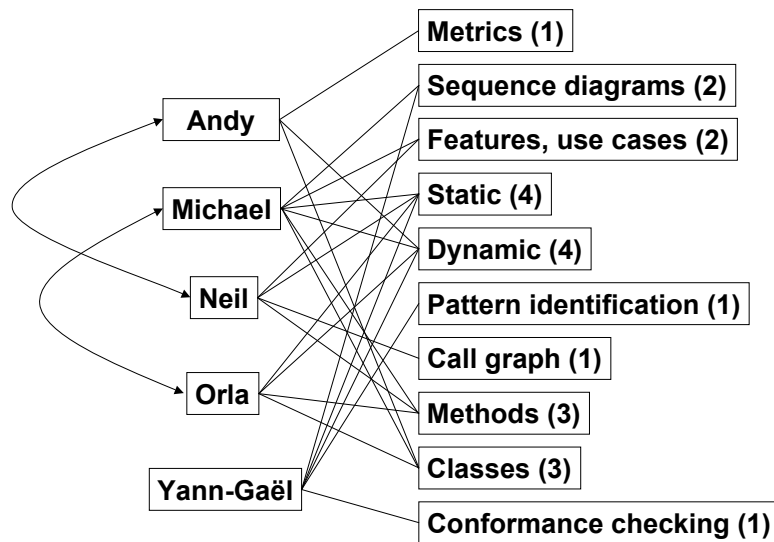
Andy
Michael
Neil
Orla
Yann-Gaël

Metrics (1)
Sequence diagrams (2)
Features, use cases (2)
Static (4)
Dynamic (4)
Pattern identification (1)
Call graph (1)
Methods (3)
Classes (3)
Conformance checking (1)